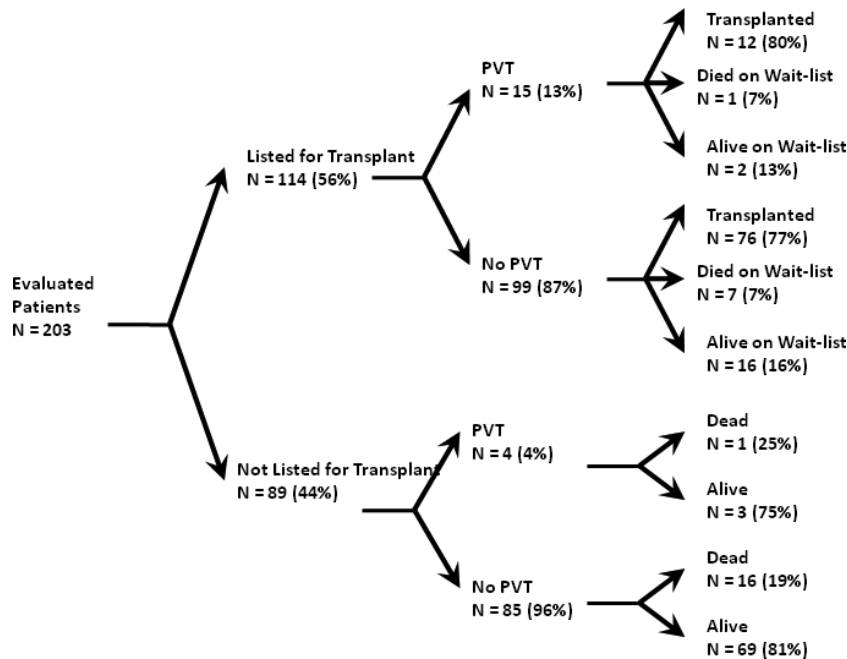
Evaluated Patients
N = 203

Listed for Transplant
N = 114 (56%)

PVT
N = 15 (13%)

Transplanted
N = 12 (80%)

Died on Wait-list
N = 1 (7%)

Alive on Wait-list
N = 2 (13%)

No PVT
N = 99 (87%)

Transplanted
N = 76 (77%)

Died on Wait-list
N = 7 (7%)

Alive on Wait-list
N = 16 (16%)

Not Listed for Transplant
N = 89 (44%)

PVT
N = 4 (4%)

Dead
N = 1 (25%)

Alive
N = 3 (75%)

No PVT
N = 85 (96%)

Dead
N = 16 (19%)

Alive
N = 69 (81%)